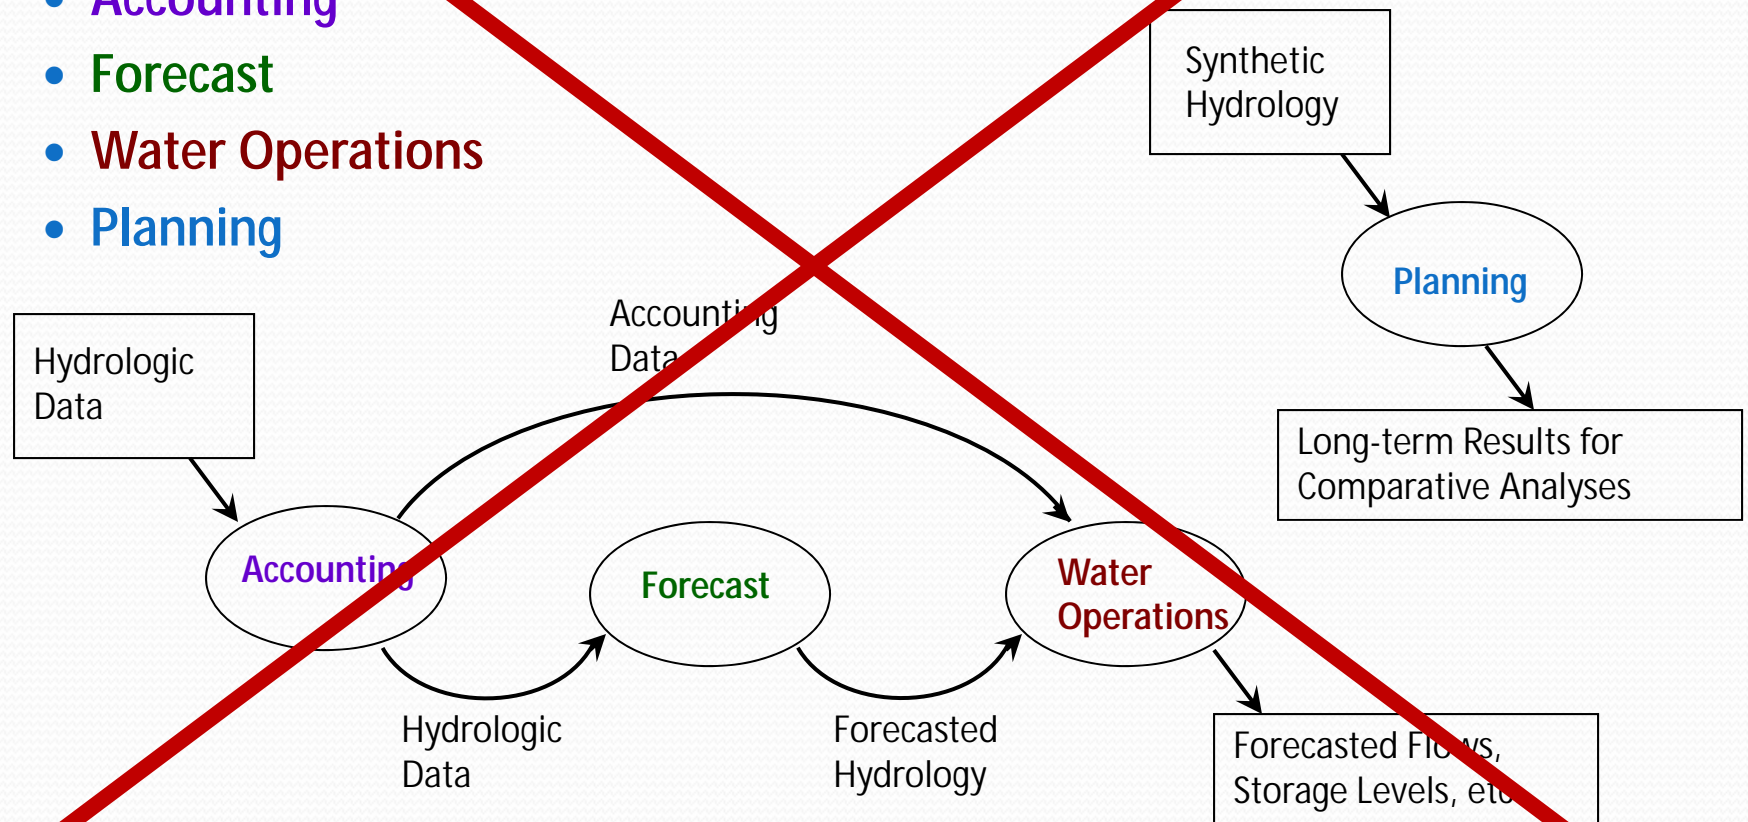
• Accounting
• Forecast
• Water Operations
• Planning

Synthetic Hydrology

Planning

Long-term Results for Comparative Analyses

Hydrologic Data

Accounting Data

Accounting

Forecast

Water Operations

Hydrologic Data

Forecasted Hydrology

Forecasted Flows, Storage Levels, etc